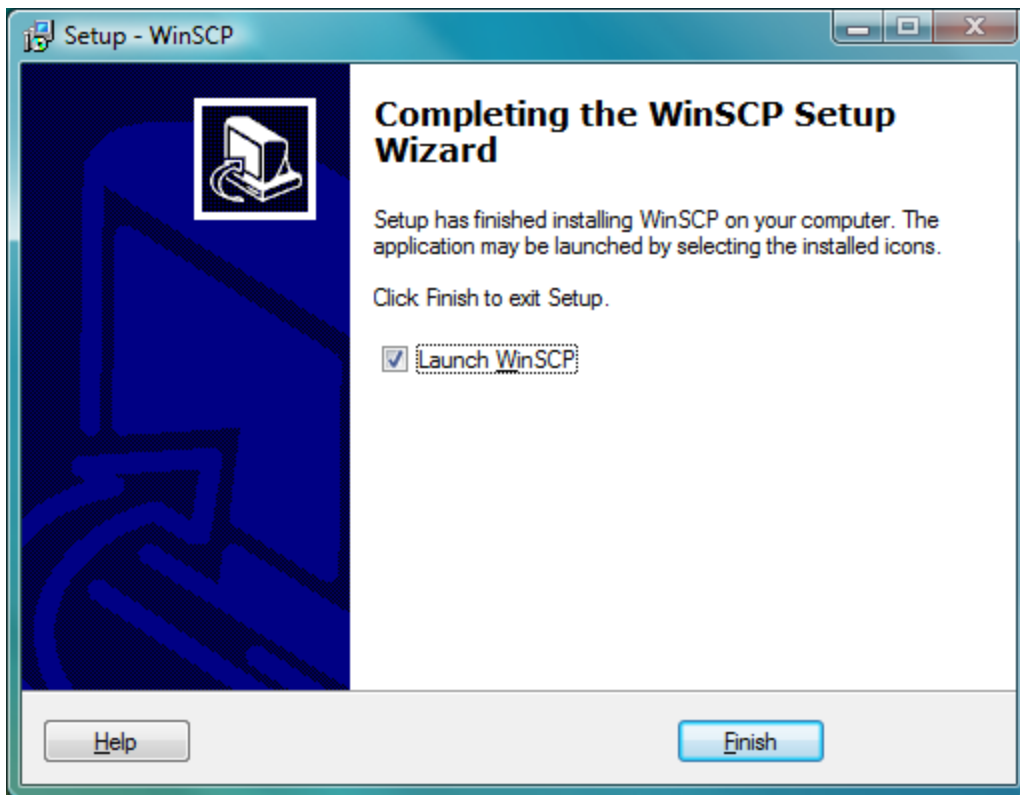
Setup - WinSCP

Completing the WinSCP Setup Wizard

Setup has finished installing WinSCP on your computer. The application may be launched by selecting the installed icons.

Click Finish to exit Setup.

Launch WinSCP

Help

Finish